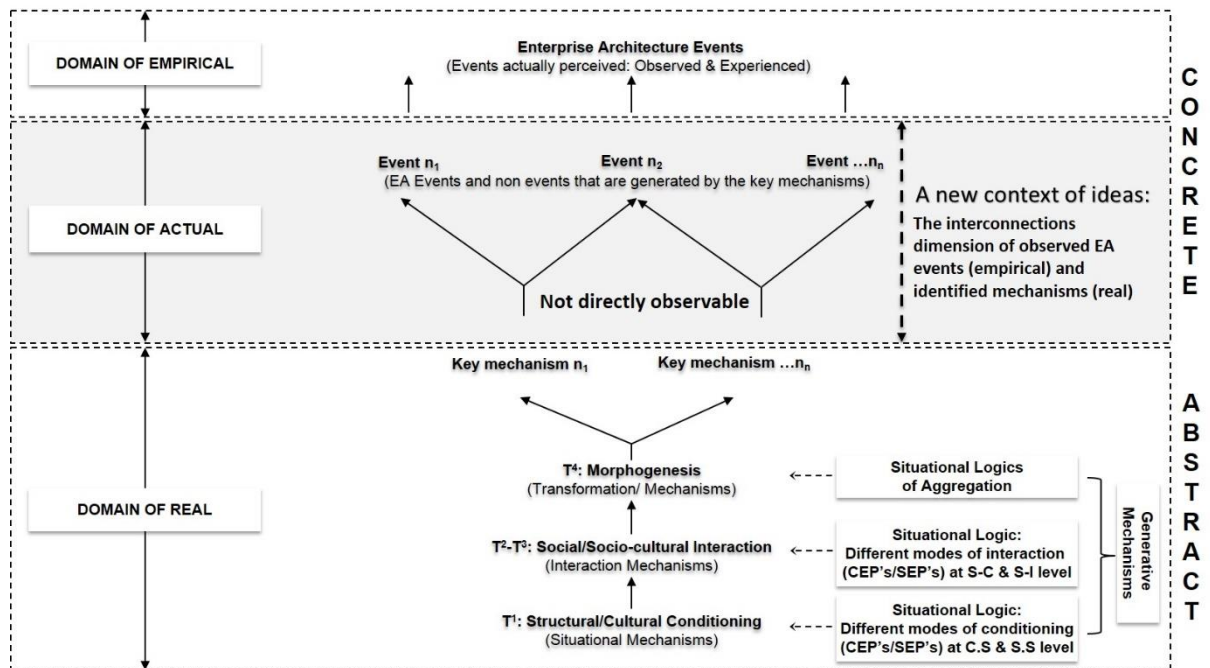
DOMAIN OF EMPIRICAL

Enterprise Architecture Events
(Events actually perceived: Observed & Experienced)

CONCRETE

DOMAIN OF ACTUAL

Event $n_1$
Event $n_2$
Event $...n_n$
(EA Events and non events that are generated by the key mechanisms)

Not directly observable

A new context of ideas:
The interconnections dimension of observed EA events (empirical) and identified mechanisms (real)

DOMAIN OF REAL

Key mechanism $n_1$
Key mechanism $...n_n$

$T^4$: Morphogenesis
(Transformation/ Mechanisms)

$T^2$-$T^3$: Social/Socio-cultural Interaction
(Interaction Mechanisms)

$T^1$: Structural/Cultural Conditioning
(Situational Mechanisms)

Situational Logics of Aggregation

Situational Logic:
Different modes of interaction (CEP's/SEP's) at S-C & S-I level

Situational Logic:
Different modes of conditioning (CEP's/SEP's) at C.S & S.S level

Generative Mechanisms

ABSTRACT